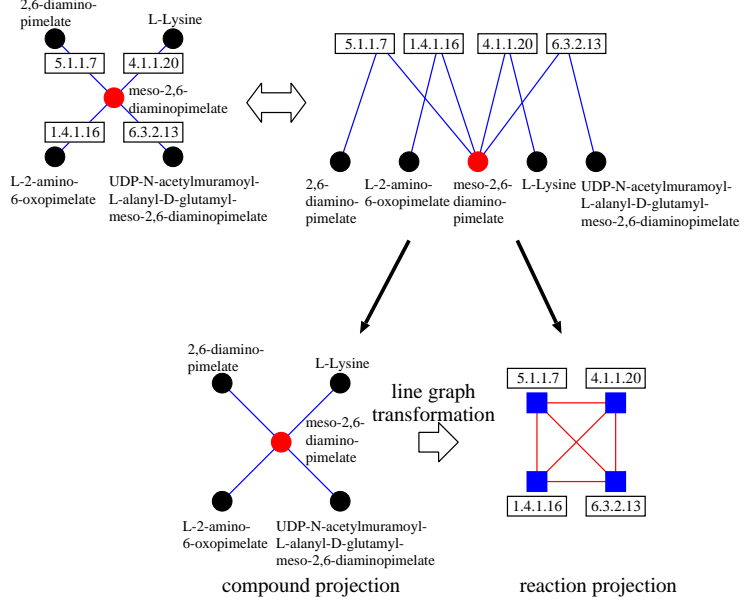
2,6-diamino-pimelate

L-Lysine

5.1.1.7

4.1.1.20

meso-2,6-diaminopimelate

1.4.1.16

6.3.2.13

L-2-amino-6-oxopimelate

UDP-N-acetylmuramoyl-L-alanyl-D-glutamyl-meso-2,6-diaminopimelate

5.1.1.7

1.4.1.16

4.1.1.20

6.3.2.13

2,6-diamino-pimelate

L-2-amino-6-oxopimelate

meso-2,6-diamino-pimelate

L-Lysine

UDP-N-acetylmuramoyl-L-alanyl-D-glutamyl-meso-2,6-diaminopimelate

2,6-diamino-pimelate

L-Lysine

meso-2,6-diamino-pimelate

L-2-amino-6-oxopimelate

UDP-N-acetylmuramoyl-L-alanyl-D-glutamyl-meso-2,6-diaminopimelate

line graph transformation

5.1.1.7

4.1.1.20

1.4.1.16

6.3.2.13

compound projection

reaction projection